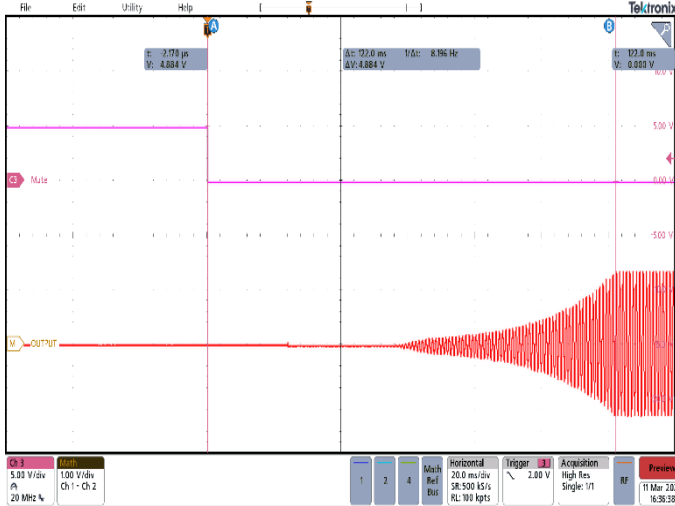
File Edit Utility Help Tektronix

A

B

t: -2.170 µs
V: 4.884 V

Δt: 122.0 ms 1/Δt: 8.196 Hz
ΔV: 4.884 V

t: 122.0 ms
V: 0.000 V

10.0 V

5.00 V

0.00 V

-5.00 V

C3 Mute

M OUTPUT

Ch 3
5.00 V/div
20 MHz

Math
1.00 V/div
Ch 1 - Ch 2

1 2 4

Math Ref Bus

Horizontal
20.0 ms/div
SR: 500 kS/s
RL: 100 kpts

Trigger 3
2.00 V

Acquisition
High Res
Single: 1/1

RF

Preview
11 Mar 20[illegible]
16:36:38